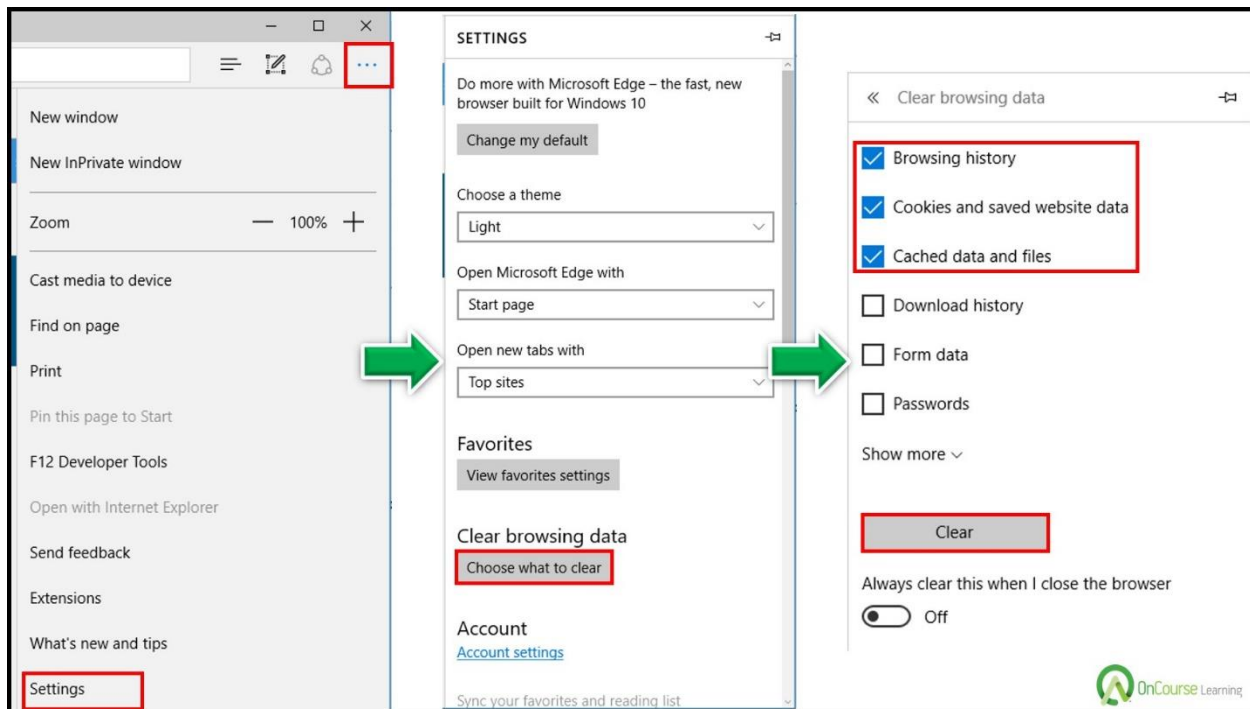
New window

New InPrivate window

Zoom — 100% +

Cast media to device

Find on page

Print

Pin this page to Start

F12 Developer Tools

Open with Internet Explorer

Send feedback

Extensions

What's new and tips

Settings

SETTINGS

Do more with Microsoft Edge – the fast, new browser built for Windows 10

Change my default

Choose a theme

Light

Open Microsoft Edge with

Start page

Open new tabs with

Top sites

Favorites

View favorites settings

Clear browsing data

Choose what to clear

Account

Account settings

Sync your favorites and reading list

« Clear browsing data

Browsing history

Cookies and saved website data

Cached data and files

Download history

Form data

Passwords

Show more

Clear

Always clear this when I close the browser

Off

OnCourse Learning